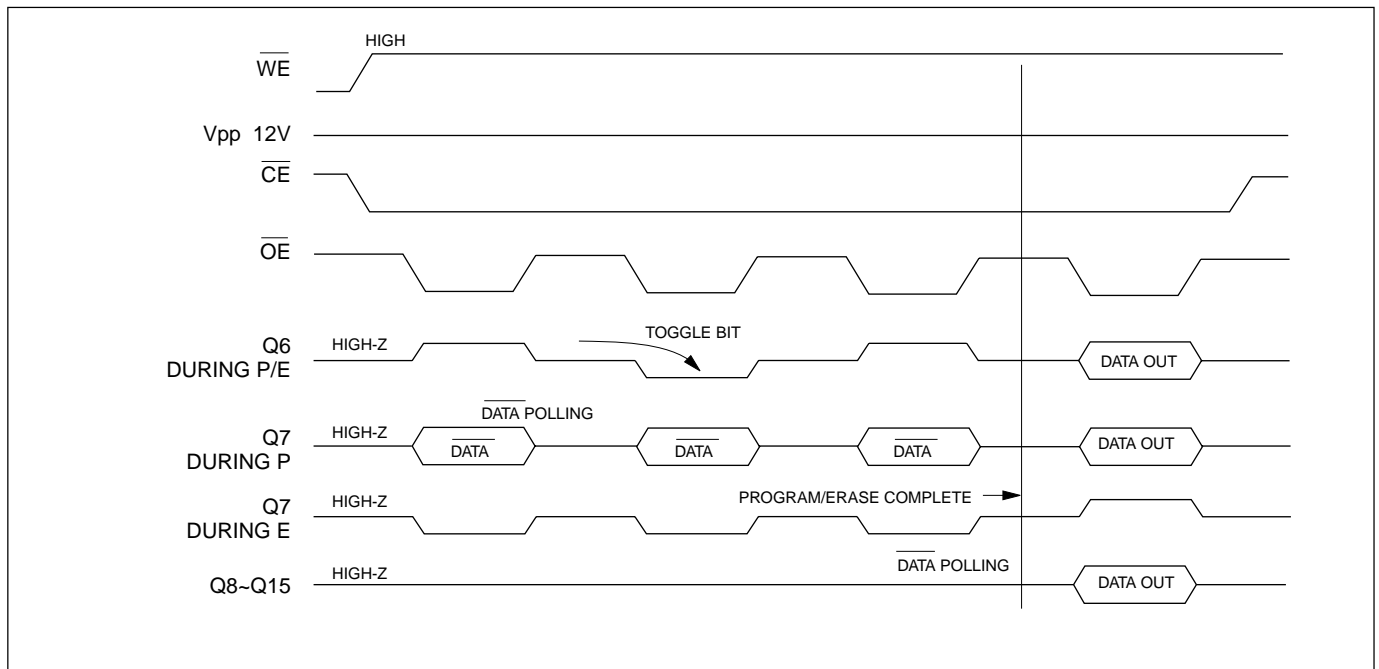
HIGH

$\overline{WE}$

Vpp 12V

$\overline{CE}$

$\overline{OE}$

Q6
DURING P/E

HIGH-Z

TOGGLE BIT

DATA OUT

$\overline{DATA}$ POLLING

Q7
DURING P

HIGH-Z

$\overline{DATA}$

$\overline{DATA}$

$\overline{DATA}$

DATA OUT

Q7
DURING E

HIGH-Z

PROGRAM/ERASE COMPLETE

$\overline{DATA}$ POLLING

Q8~Q15

HIGH-Z

DATA OUT